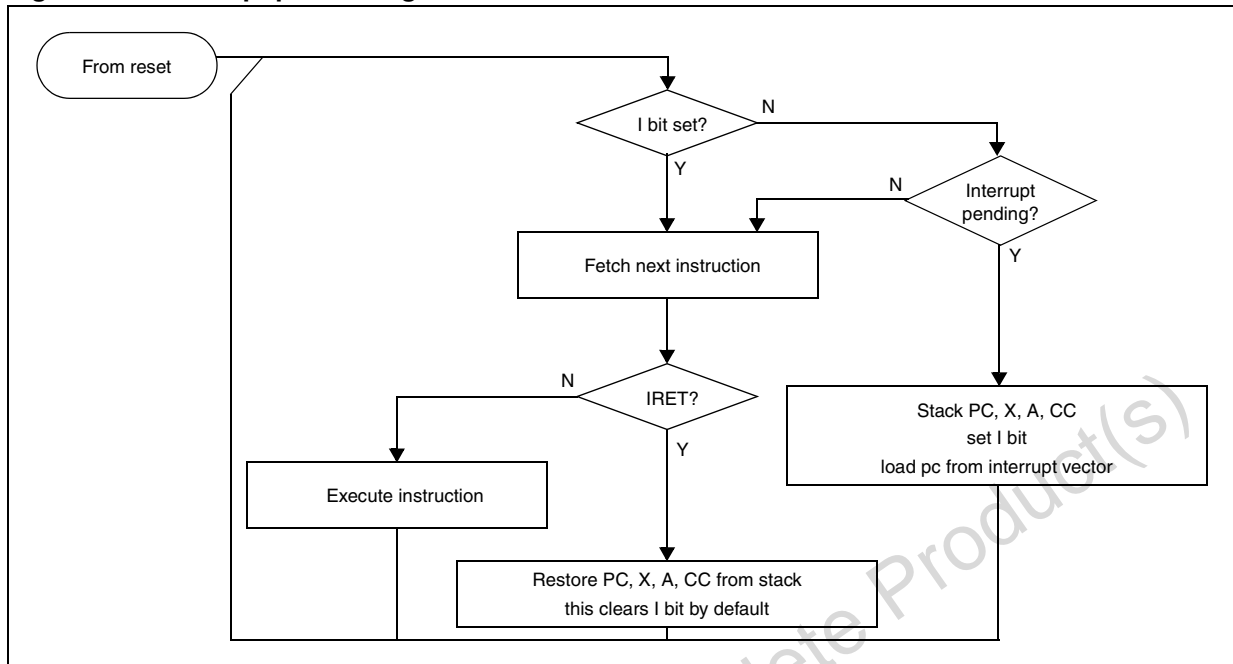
From reset

I bit set?

N

Y

Interrupt pending?

N

Y

Fetch next instruction

IRET?

N

Y

Execute instruction

Stack PC, X, A, CC
set I bit
load pc from interrupt vector

Restore PC, X, A, CC from stack
this clears I bit by default

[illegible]te Product(s)